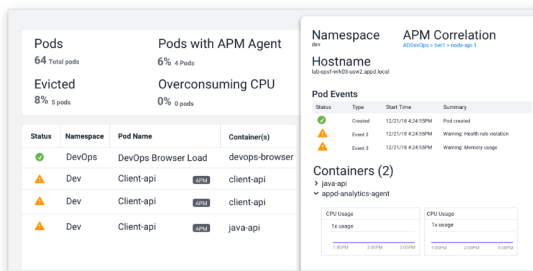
Pods
64 Total pods

Pods with APM Agent
6% 4 Pods

Evicted
8% 5 pods

Overconsuming CPU
0% 0 pods

| Status | Namespace | Pod Name | | Container(s) |
|---|---|---|---|---|
| | DevOps | DevOps Browser Load | | devops-browser |
| | Dev | Client-api | APM | client-api |
| | Dev | Client-api | APM | client-api |
| | Dev | Client-api | APM | java-api |

Namespace
dev

APM Correlation
ADDevOps > tier1 > node-api-1

Hostname
lab-opsf-wrk09-usw2.appd.local

Pod Events

| Status | Type | Start Time | Summary |
|---|---|---|---|
| | Event 1 | 12/21/18 4:24:55PM | Pod created |
| | Event 2 | 12/21/18 4:24:55PM | Warning: Health rule violation |
| | Event 3 | 12/21/18 4:24:55PM | Warning: Memory usage |

Containers (2)
java-api
appd-analytics-agent

CPU Usage
1x usage
1:00PM 2:00PM 3:00PM

CPU Usage
1x usage
1:00PM 2:00PM 3:00PM